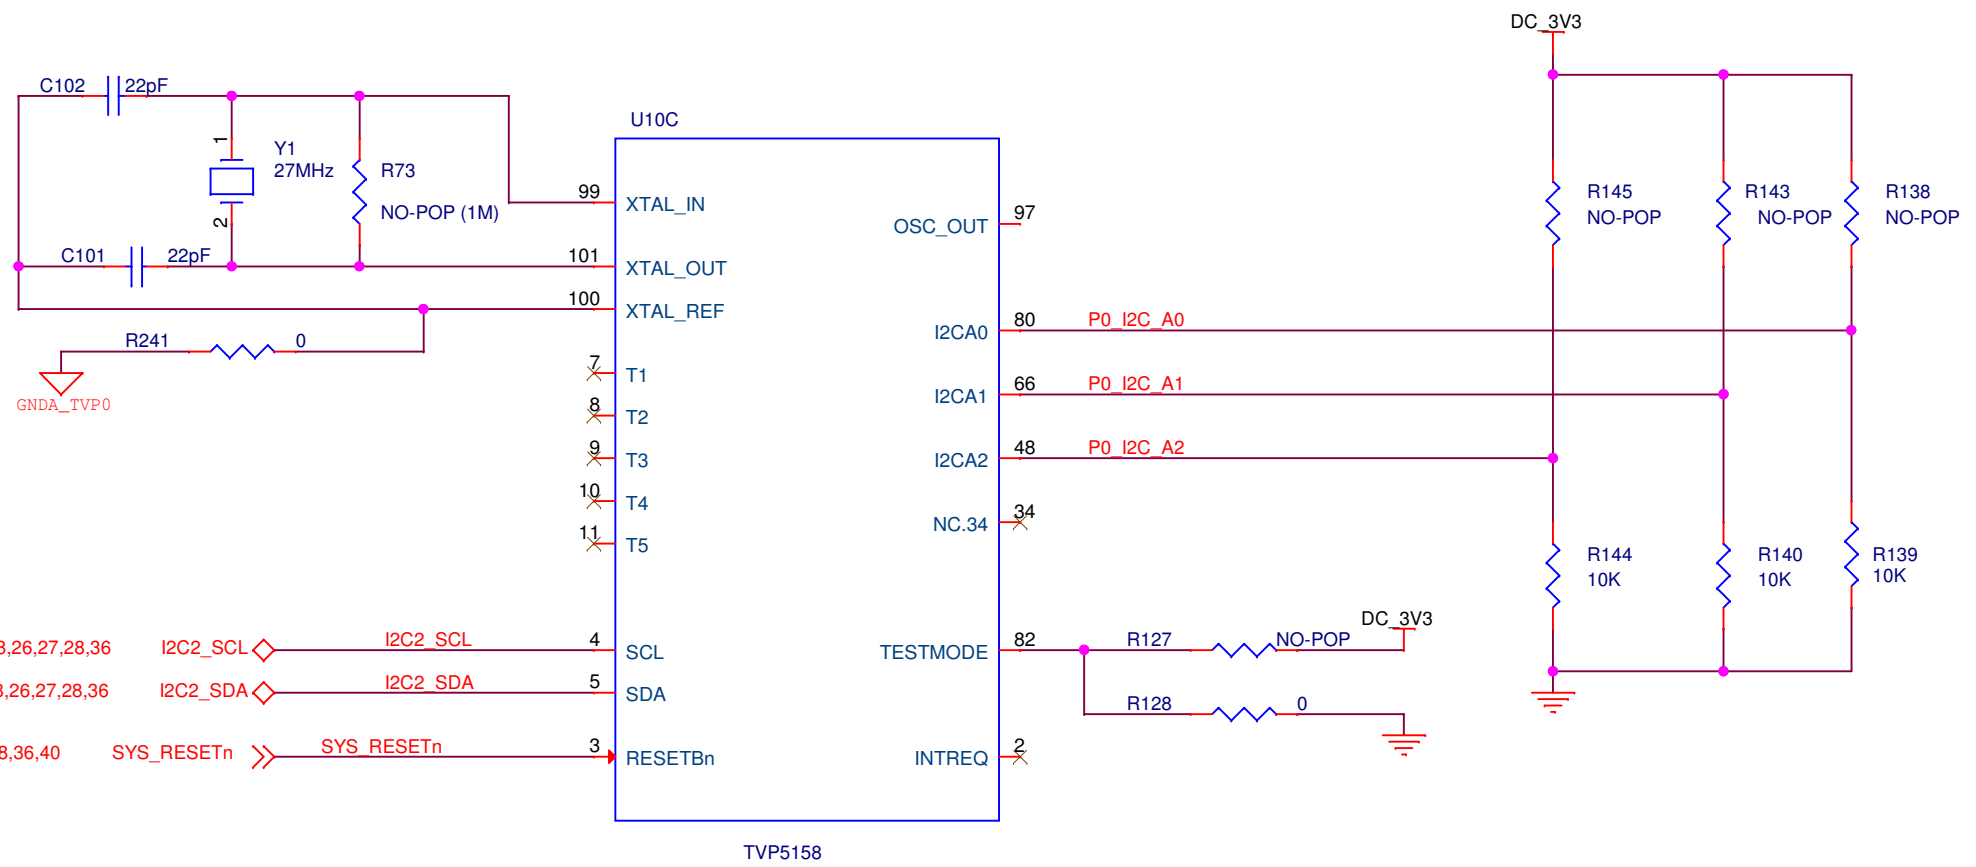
DC_3V3

C102
22pF

U10C

Y1
27MHz
1
2

R73
NO-POP (1M)

99
XTAL_IN

OSC_OUT
97

R145
NO-POP

R143
NO-POP

R138
NO-POP

C101
22pF
101
XTAL_OUT

100
XTAL_REF

R241
0

GNDA_TVP0

I2CA0
80
P0_I2C_A0

7
T1

8
T2

I2CA1
66
P0_I2C_A1

9
T3

I2CA2
48
P0_I2C_A2

10
T4

NC.34
34

11
T5

R144
10K

R140
10K

R139
10K

DC_3V3

3,26,27,28,36
I2C2_SCL
I2C2_SCL
4
SCL

TESTMODE
82
R127
NO-POP

3,26,27,28,36
I2C2_SDA
I2C2_SDA
5
SDA

R128
0

3,36,40
SYS_RESETn
SYS_RESETn
3
RESETBn

INTREQ
2

TVP5158